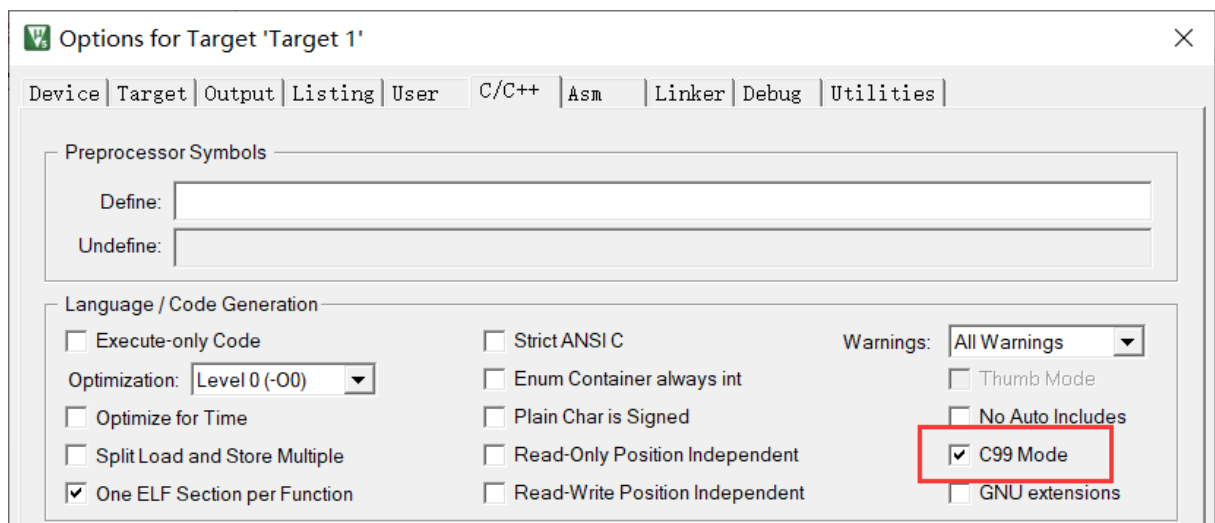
Options for Target 'Target 1'

Device | Target | Output | Listing | User | C/C++ | Asm | Linker | Debug | Utilities

Preprocessor Symbols

Define:

Undefine:

Language / Code Generation

Execute-only Code

Optimization: Level 0 (-O0)

Optimize for Time

Split Load and Store Multiple

One ELF Section per Function

Strict ANSI C

Enum Container always int

Plain Char is Signed

Read-Only Position Independent

Read-Write Position Independent

Warnings: All Warnings

Thumb Mode

No Auto Includes

C99 Mode

GNU extensions